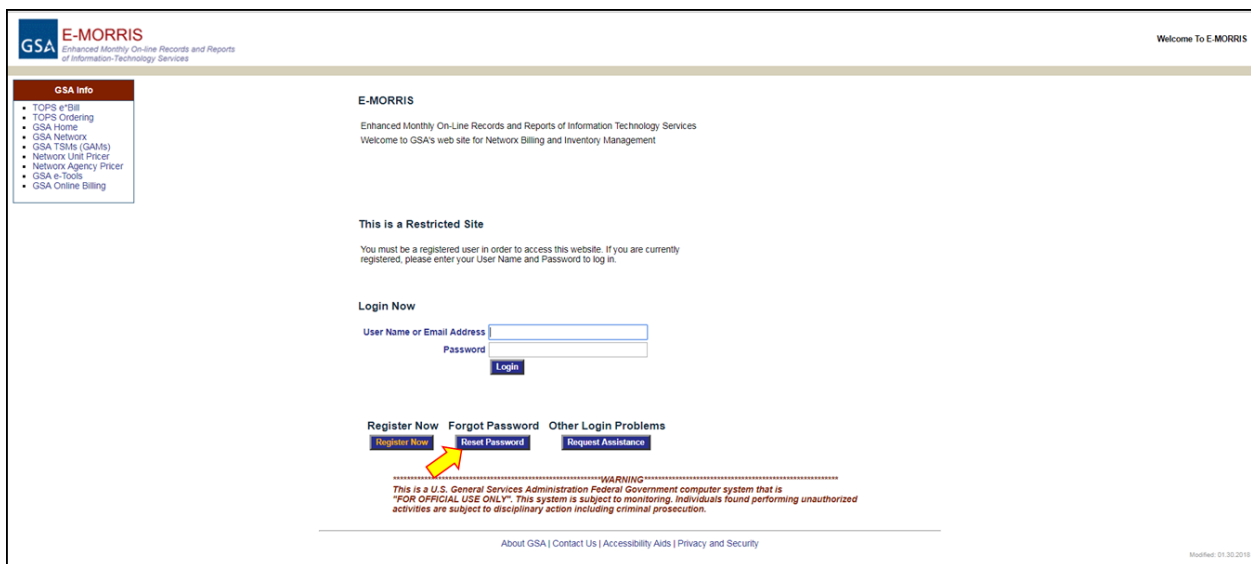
GSA E-MORRIS
Enhanced Monthly On-line Records and Reports of Information-Technology Services

Welcome To E-MORRIS

GSA Info

- TOPS e*Bill
- TOPS Ordering
- GSA Home
- GSA Networx
- GSA TSMs (GAMs)
- Networx Unit Pricer
- Networx Agency Pricer
- GSA e-Tools
- GSA Online Billing

E-MORRIS

Enhanced Monthly On-Line Records and Reports of Information Technology Services
Welcome to GSA's web site for Networx Billing and Inventory Management

This is a Restricted Site

You must be a registered user in order to access this website. If you are currently registered, please enter your User Name and Password to log in.

Login Now

User Name or Email Address
Password
Login

Register Now Forgot Password Other Login Problems
Register Now Reset Password Request Assistance

****************************************************WARNING****************************************************
This is a U.S. General Services Administration Federal Government computer system that is "FOR OFFICIAL USE ONLY". This system is subject to monitoring. Individuals found performing unauthorized activities are subject to disciplinary action including criminal prosecution.

About GSA | Contact Us | Accessibility Aids | Privacy and Security

Modified: 01.30.2018